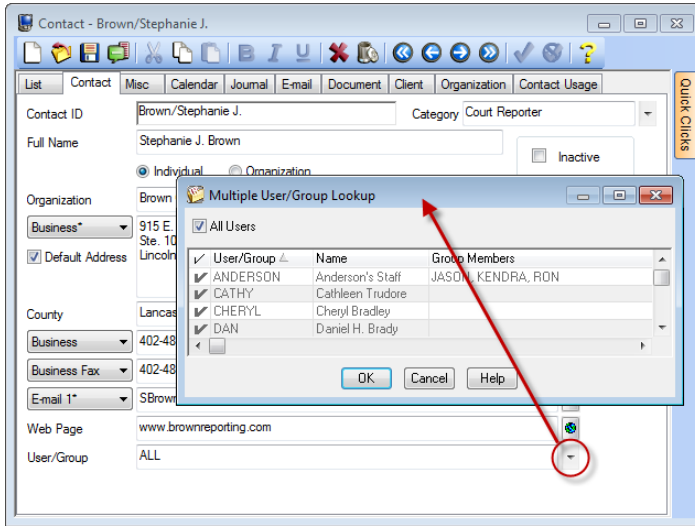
Contact - Brown/Stephanie J.

List | Contact | Misc | Calendar | Journal | E-mail | Document | Client | Organization | Contact Usage

Quick Clicks

Contact ID Brown/Stephanie J.
Category Court Reporter
Full Name Stephanie J. Brown
Inactive
Individual Organization
Organization Brown
Business*
915 E.
Ste. 10
Lincoln
Default Address
County Lancas
Business 402-48
Business Fax 402-48
E-mail 1* SBrown
Web Page www.brownreporting.com
User/Group ALL

Multiple User/Group Lookup

All Users

| | User/Group | Name | Group Members |
|---|---|---|---|
| ✔ | ANDERSON | Anderson's Staff | JASON, KENDRA, RON |
| ✔ | CATHY | Cathleen Trudore | |
| ✔ | CHERYL | Cheryl Bradley | |
| ✔ | DAN | Daniel H. Brady | |

OK Cancel Help